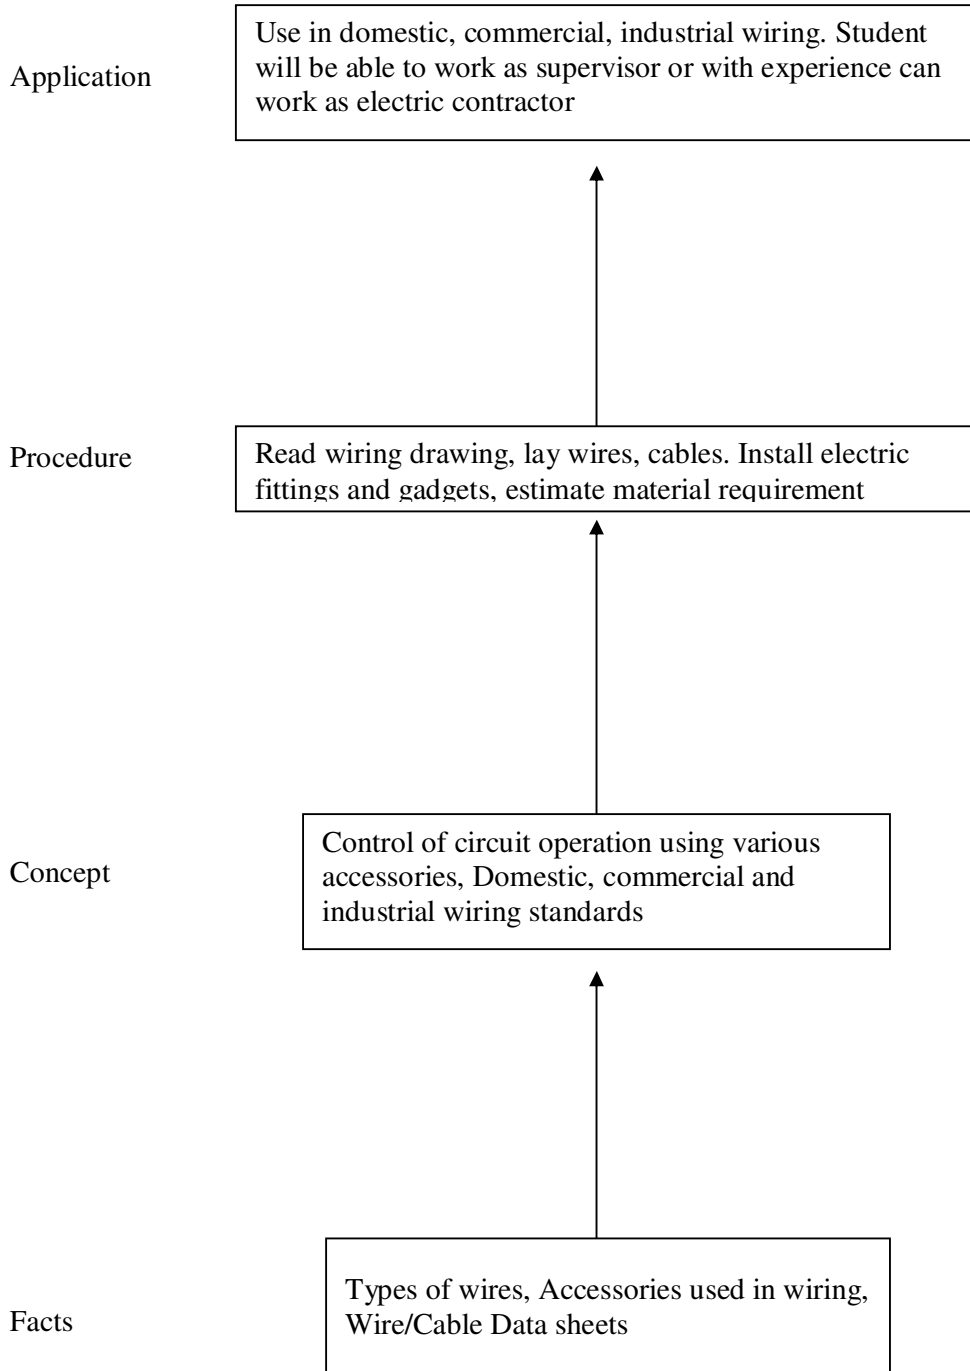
Application

Use in domestic, commercial, industrial wiring. Student will be able to work as supervisor or with experience can work as electric contractor

Procedure

Read wiring drawing, lay wires, cables. Install electric fittings and gadgets, estimate material requirement

Concept

Control of circuit operation using various accessories, Domestic, commercial and industrial wiring standards

Facts

Types of wires, Accessories used in wiring, Wire/Cable Data sheets